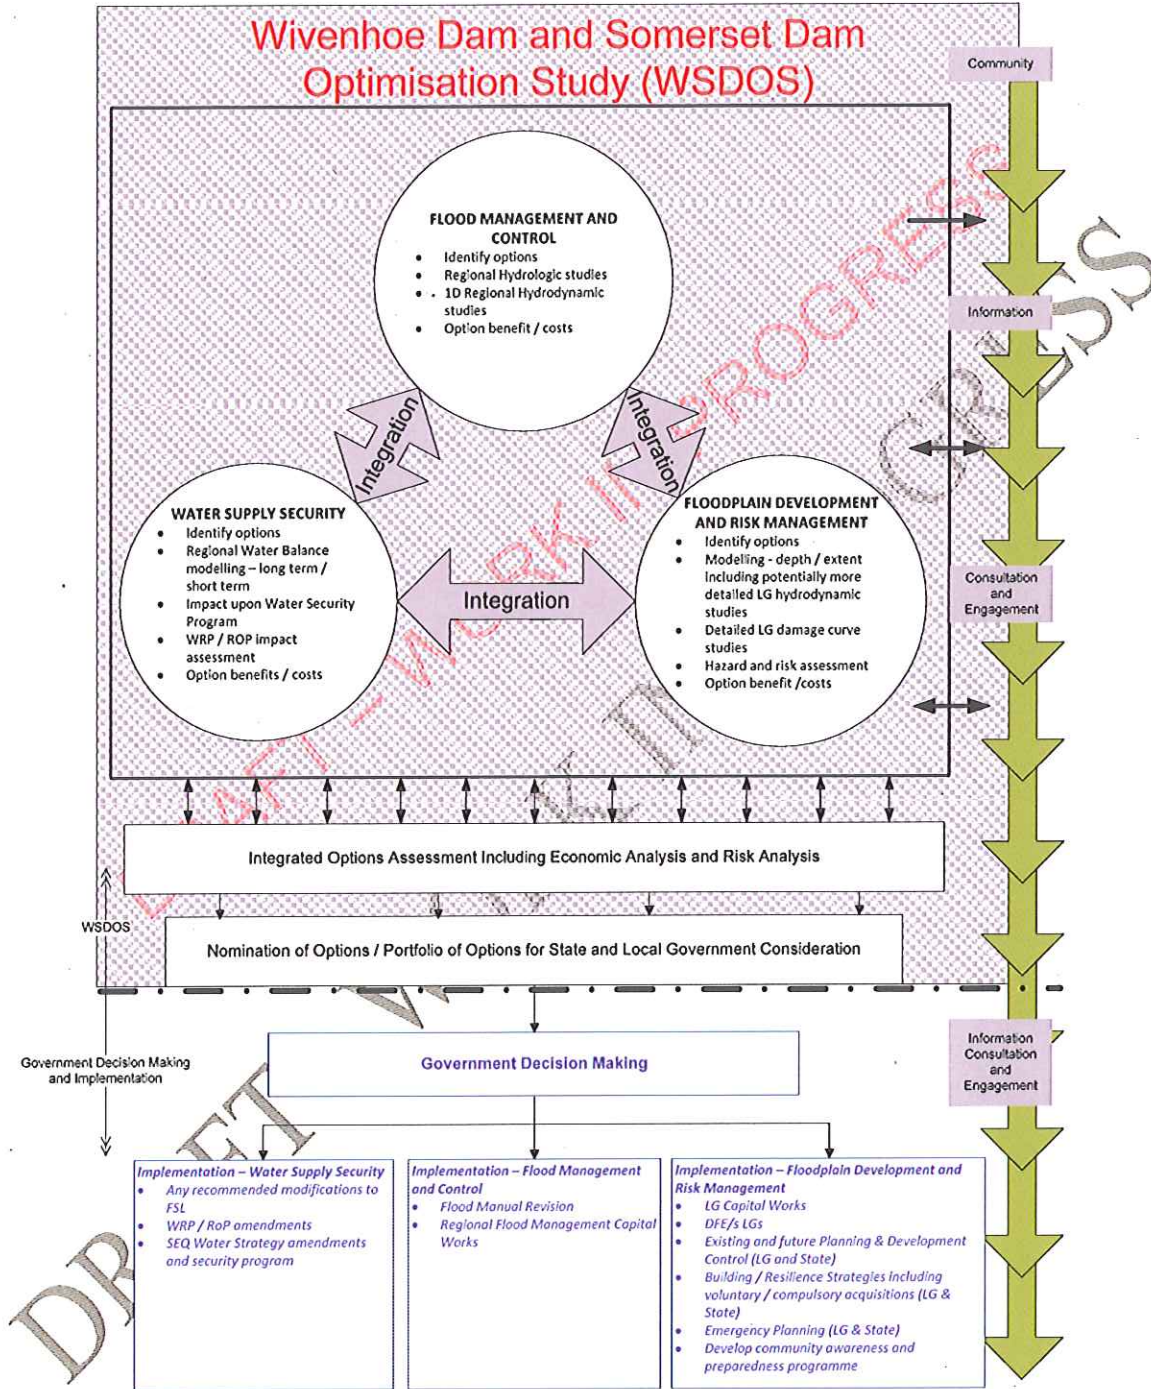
Wivenhoe Dam and Somerset Dam Optimisation Study (WSDOS)

Community

FLOOD MANAGEMENT AND CONTROL
- Identify options
- Regional Hydrologic studies
- 1D Regional Hydrodynamic studies
- Option benefit / costs

Information

Integration

Integration

WATER SUPPLY SECURITY
- Identify options
- Regional Water Balance modelling – long term / short term
- Impact upon Water Security Program
- WRP / ROP impact assessment
- Option benefits / costs

Integration

FLOODPLAIN DEVELOPMENT AND RISK MANAGEMENT
- Identify options
- Modelling - depth / extent including potentially more detailed LG hydrodynamic studies
- Detailed LG damage curve studies
- Hazard and risk assessment
- Option benefit /costs

Consultation and Engagement

Integrated Options Assessment Including Economic Analysis and Risk Analysis

WSDOS

Nomination of Options / Portfolio of Options for State and Local Government Consideration

Government Decision Making and Implementation

Government Decision Making

Information Consultation and Engagement

Implementation – Water Supply Security
- Any recommended modifications to FSL
- WRP / RoP amendments
- SEQ Water Strategy amendments and security program

Implementation – Flood Management and Control
- Flood Manual Revision
- Regional Flood Management Capital Works

Implementation – Floodplain Development and Risk Management
- LG Capital Works
- DFE/s LGs
- Existing and future Planning & Development Control (LG and State)
- Building / Resilience Strategies including voluntary / compulsory acquisitions (LG & State)
- Emergency Planning (LG & State)
- Develop community awareness and preparedness programme

DRAFT – WORK IN PROGRESS

DRAFT WORK IN PROGRESS